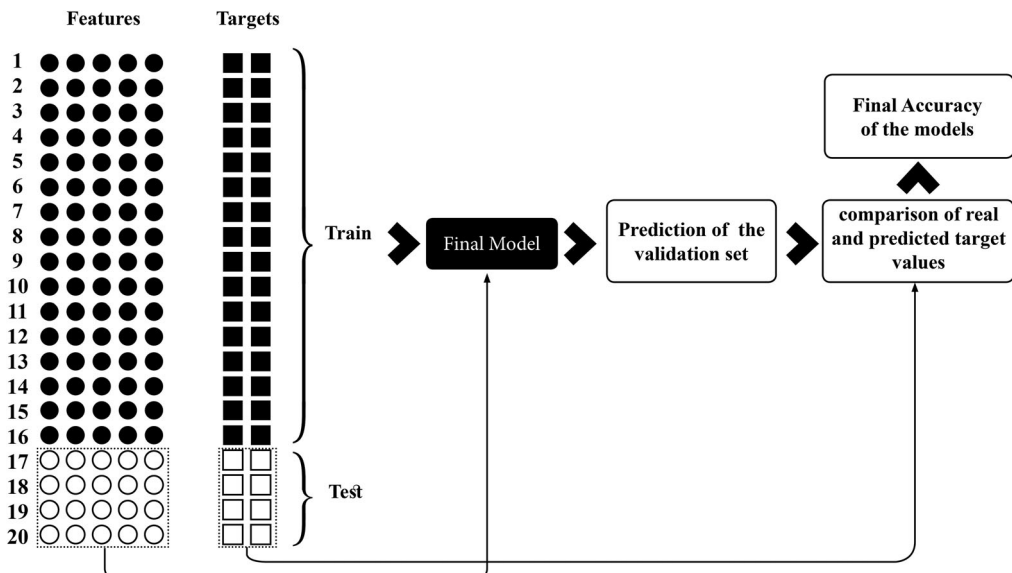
Features

Targets

1
2
3
4
5
6
7
8
9
10
11
12
13
14
15
16
17
18
19
20

Train

Test

Final Model

Prediction of the validation set

comparison of real and predicted target values

Final Accuracy of the models